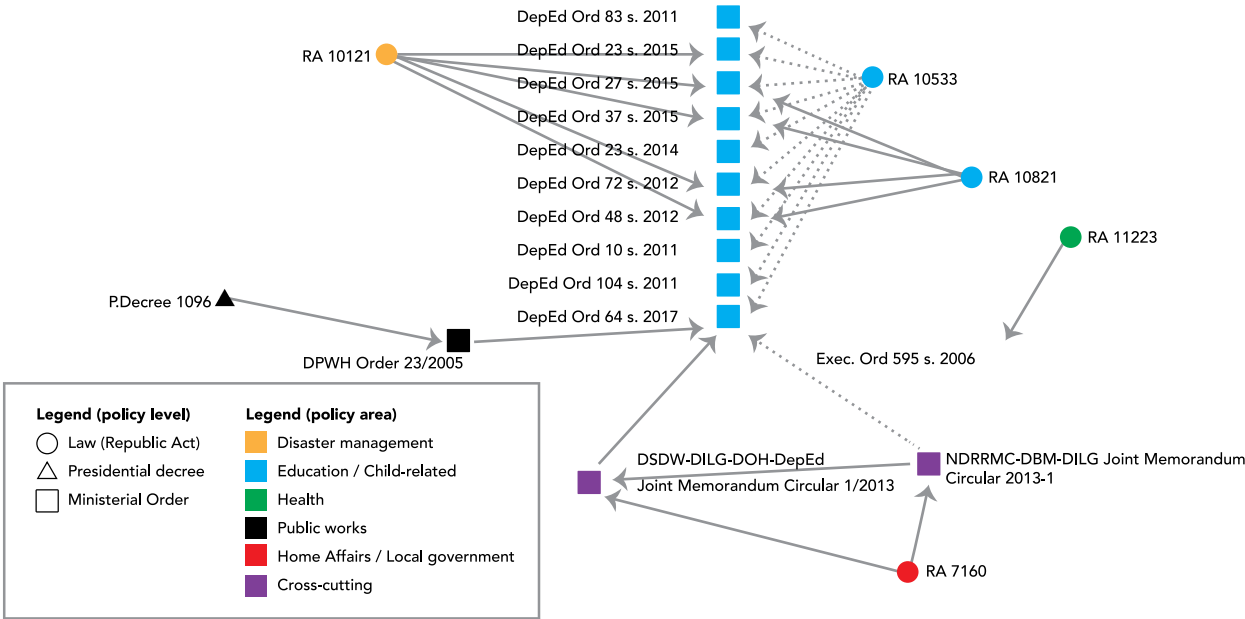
DepEd Ord 83 s. 2011
DepEd Ord 23 s. 2015
DepEd Ord 27 s. 2015
DepEd Ord 37 s. 2015
DepEd Ord 23 s. 2014
DepEd Ord 72 s. 2012
DepEd Ord 48 s. 2012
DepEd Ord 10 s. 2011
DepEd Ord 104 s. 2011
DepEd Ord 64 s. 2017

RA 10121
RA 10533
RA 10821
RA 11223
P.Decree 1096
DPWH Order 23/2005
Exec. Ord 595 s. 2006
DSDW-DILG-DOH-DepEd Joint Memorandum Circular 1/2013
NDRRMC-DBM-DILG Joint Memorandum Circular 2013-1
RA 7160

Legend (policy level)
Law (Republic Act)
Presidential decree
Ministerial Order

Legend (policy area)
Disaster management
Education / Child-related
Health
Public works
Home Affairs / Local government
Cross-cutting